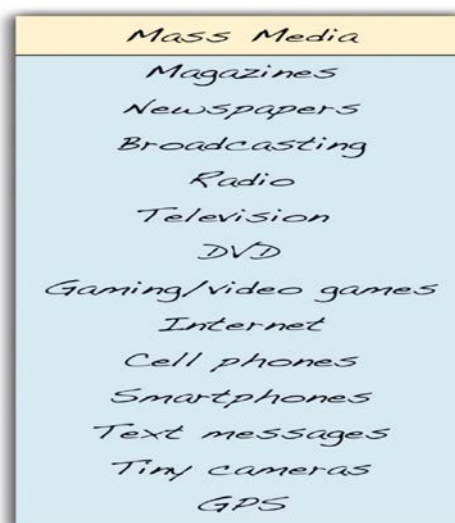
| Mass Media |
|---|
| Magazines |
| Newspapers |
| Broadcasting |
| Radio |
| Television |
| DVD |
| Gaming/video games |
| Internet |
| Cell phones |
| Smartphones |
| Text messages |
| Tiny cameras |
| GPS |